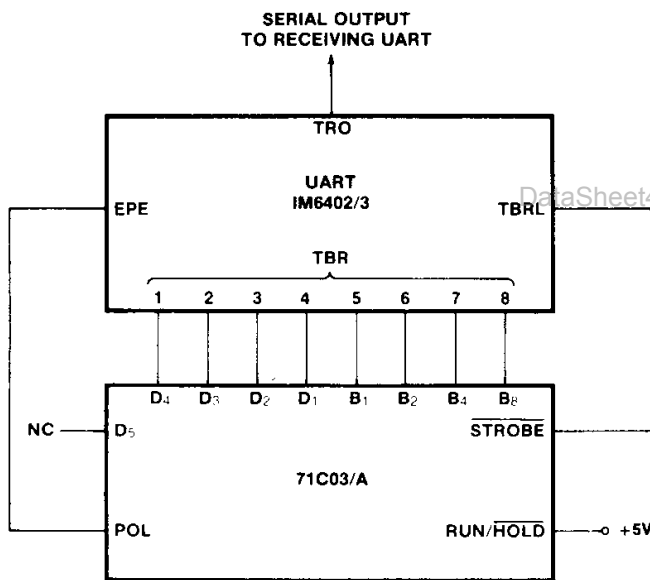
SERIAL OUTPUT
TO RECEIVING UART

TRO

UART
IM6402/3

EPE

TBRL

DataSheet4

TBR

1 2 3 4 5 6 7 8

$D_4$ $D_3$ $D_2$ $D_1$ $B_1$ $B_2$ $B_4$ $B_8$

NC

$D_5$

$\overline{STROBE}$

71C03/A

POL

RUN/$\overline{HOLD}$

+5V